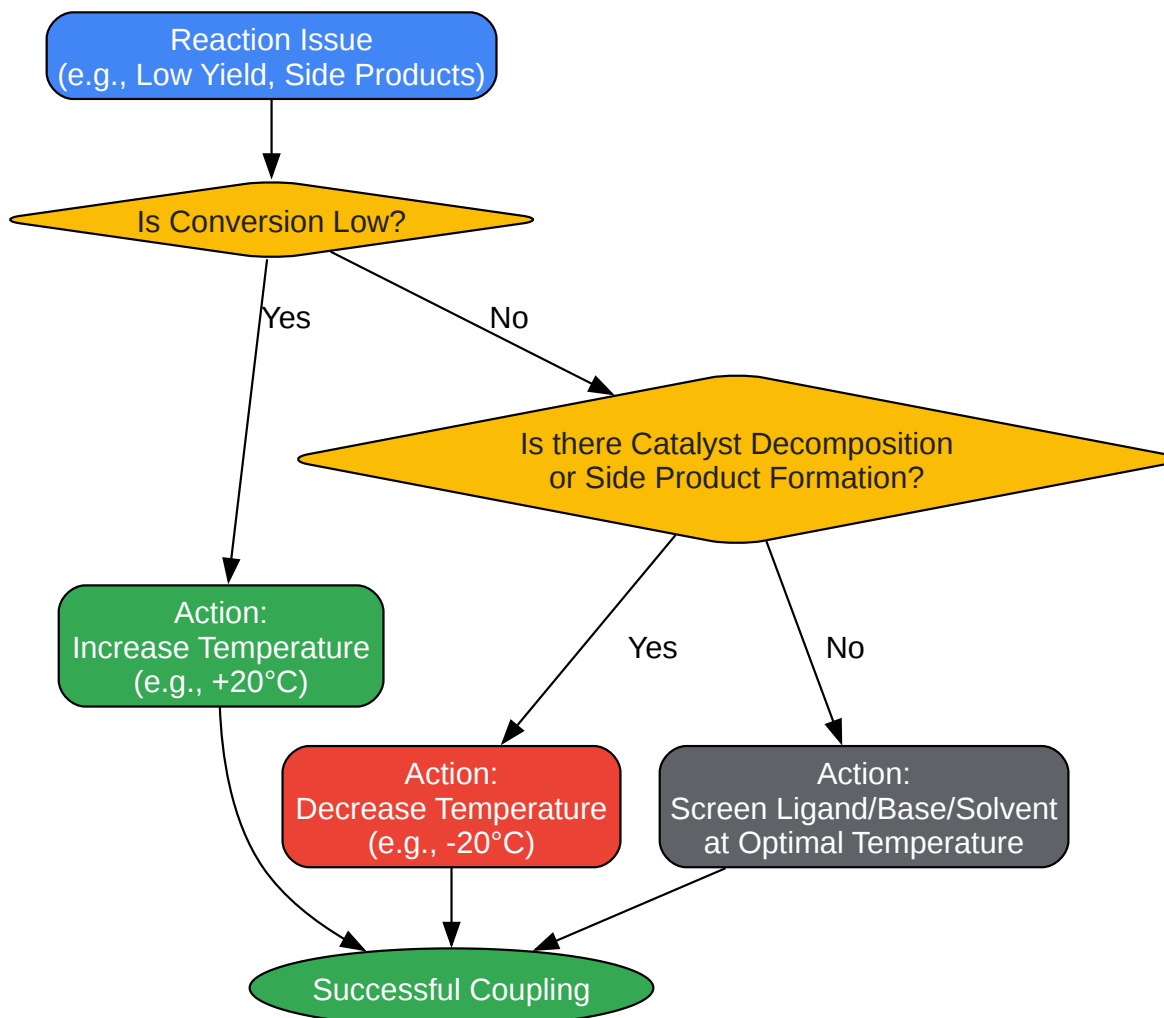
Reaction Issue
(e.g., Low Yield, Side Products)

Is Conversion Low?

Yes

No

Is there Catalyst Decomposition
or Side Product Formation?

Action:
Increase Temperature
(e.g., +20°C)

Yes

No

Action:
Decrease Temperature
(e.g., -20°C)

Action:
Screen Ligand/Base/Solvent
at Optimal Temperature

Successful Coupling